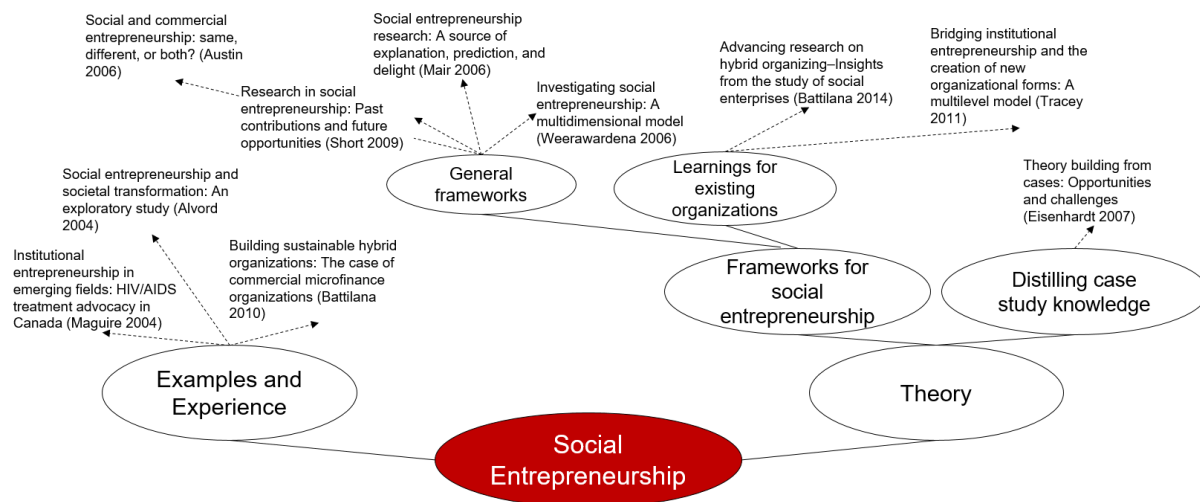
Social and commercial entrepreneurship: same, different, or both? (Austin 2006)

Research in social entrepreneurship: Past contributions and future opportunities (Short 2009)

Social entrepreneurship research: A source of explanation, prediction, and delight (Mair 2006)

Investigating social entrepreneurship: A multidimensional model (Weerawardena 2006)

Advancing research on hybrid organizing–Insights from the study of social enterprises (Battilana 2014)

Bridging institutional entrepreneurship and the creation of new organizational forms: A multilevel model (Tracey 2011)

General frameworks

Learnings for existing organizations

Social entrepreneurship and societal transformation: An exploratory study (Alvord 2004)

Theory building from cases: Opportunities and challenges (Eisenhardt 2007)

Institutional entrepreneurship in emerging fields: HIV/AIDS treatment advocacy in Canada (Maguire 2004)

Building sustainable hybrid organizations: The case of commercial microfinance organizations (Battilana 2010)

Frameworks for social entrepreneurship

Distilling case study knowledge

Examples and Experience

Theory

Social Entrepreneurship